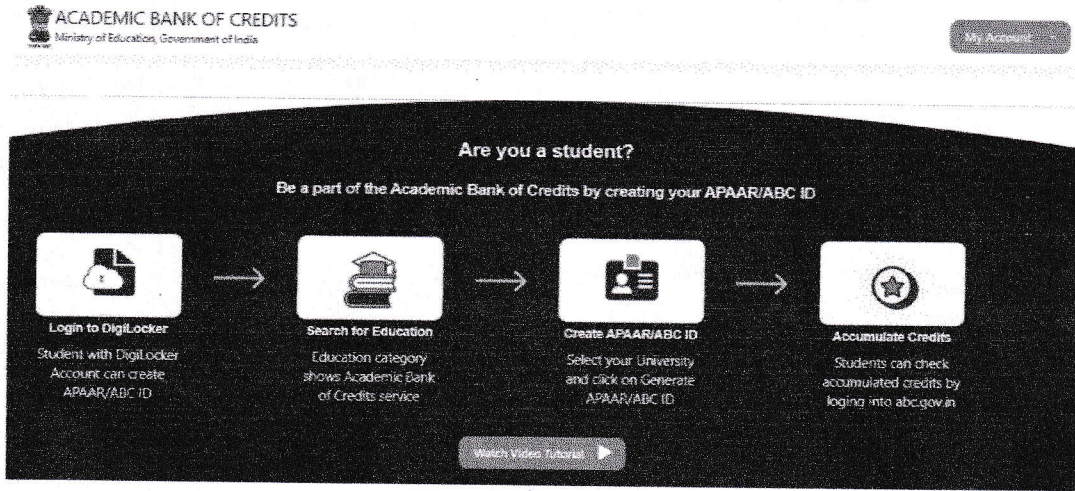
ACADEMIC BANK OF CREDITS
Ministry of Education, Government of India

My Account

Are you a student?

Be a part of the Academic Bank of Credits by creating your APAAR/ABC ID

Login to DigiLocker
Student with DigiLocker Account can create APAAR/ABC ID

Search for Education
Education category shows Academic Bank of Credits service

Create APAAR/ABC ID
Select your University and click on Generate APAAR/ABC ID

Accumulate Credits
Students can check accumulated credits by loging into abc.gov.in

Watch Video Tutorial